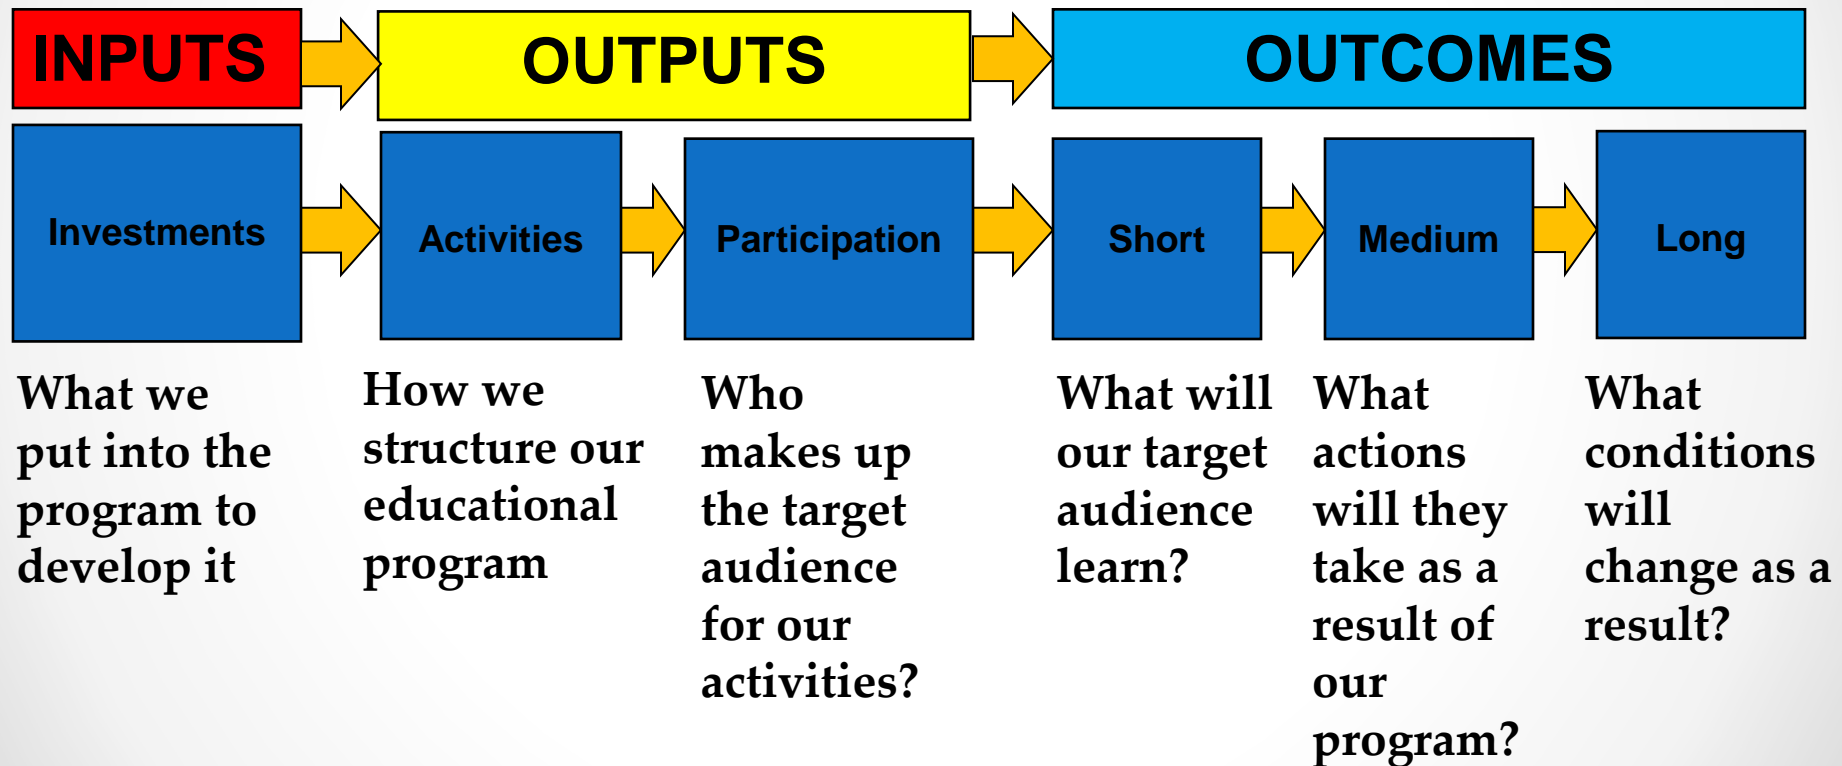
INPUTS

OUTPUTS

OUTCOMES

Investments

Activities

Participation

Short

Medium

Long

What we put into the program to develop it

How we structure our educational program

Who makes up the target audience for our activities?

What will our target audience learn?

What actions will they take as a result of our program?

What conditions will change as a result?